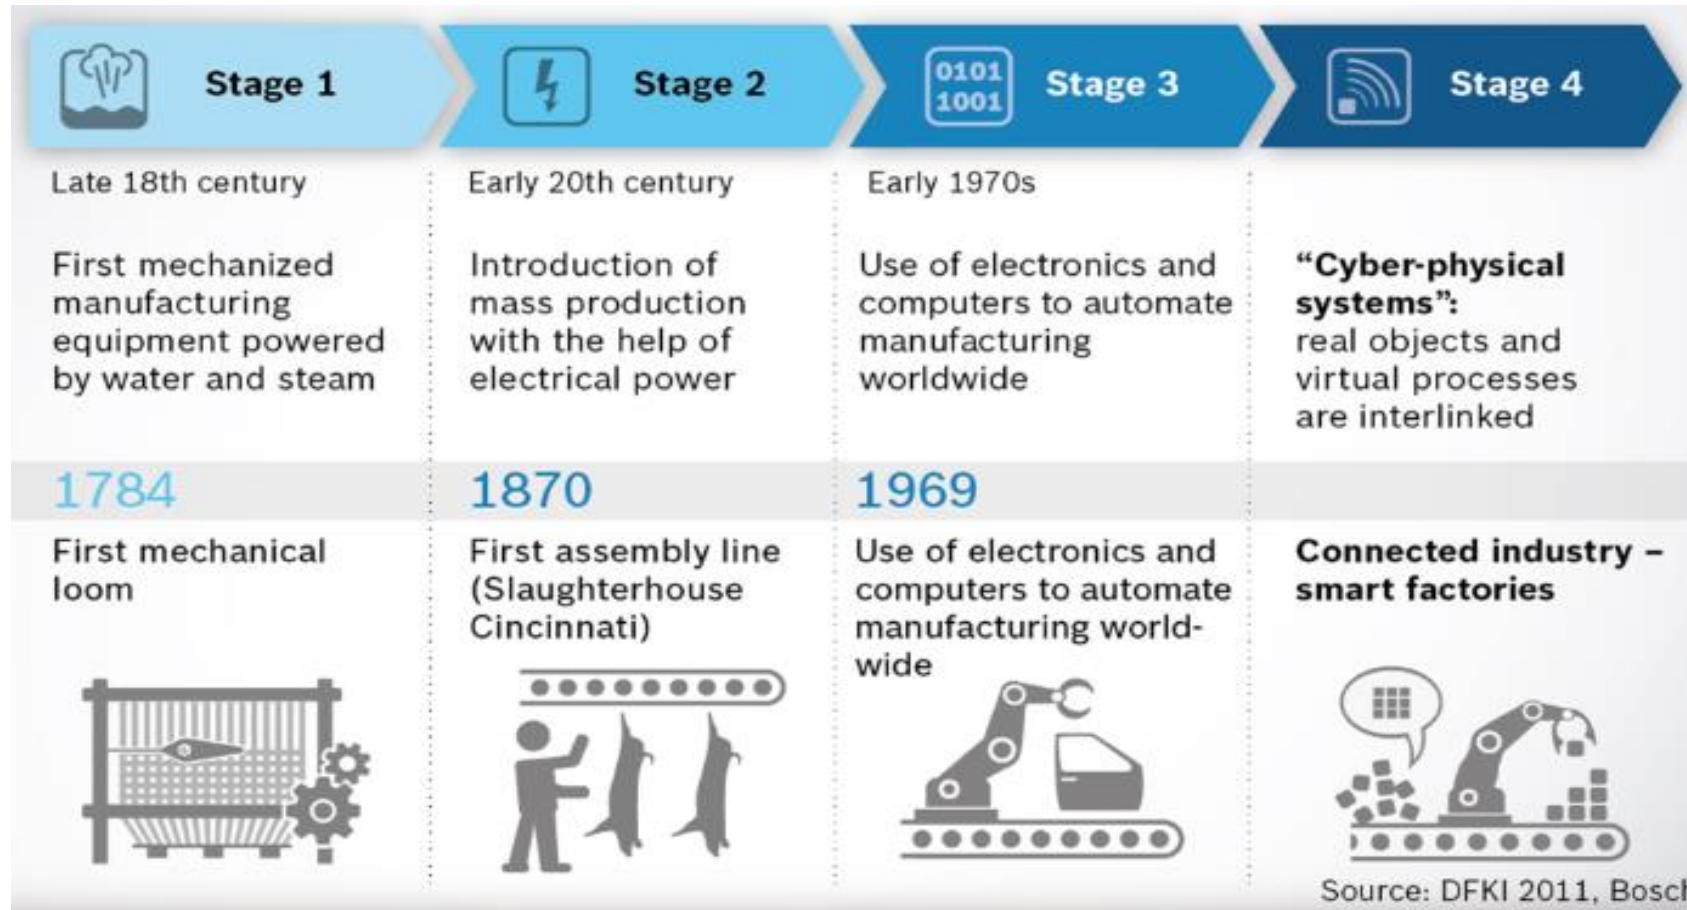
Stage 1

Late 18th century

First mechanized manufacturing equipment powered by water and steam

1784

First mechanical loom

0101 1001

Stage 2

Early 20th century

Introduction of mass production with the help of electrical power

1870

First assembly line (Slaughterhouse Cincinnati)

Stage 3

Early 1970s

Use of electronics and computers to automate manufacturing worldwide

1969

Use of electronics and computers to automate manufacturing worldwide

Stage 4

**“Cyber-physical systems”:** real objects and virtual processes are interlinked

**Connected industry – smart factories**

Source: DFKI 2011, Bosc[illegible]